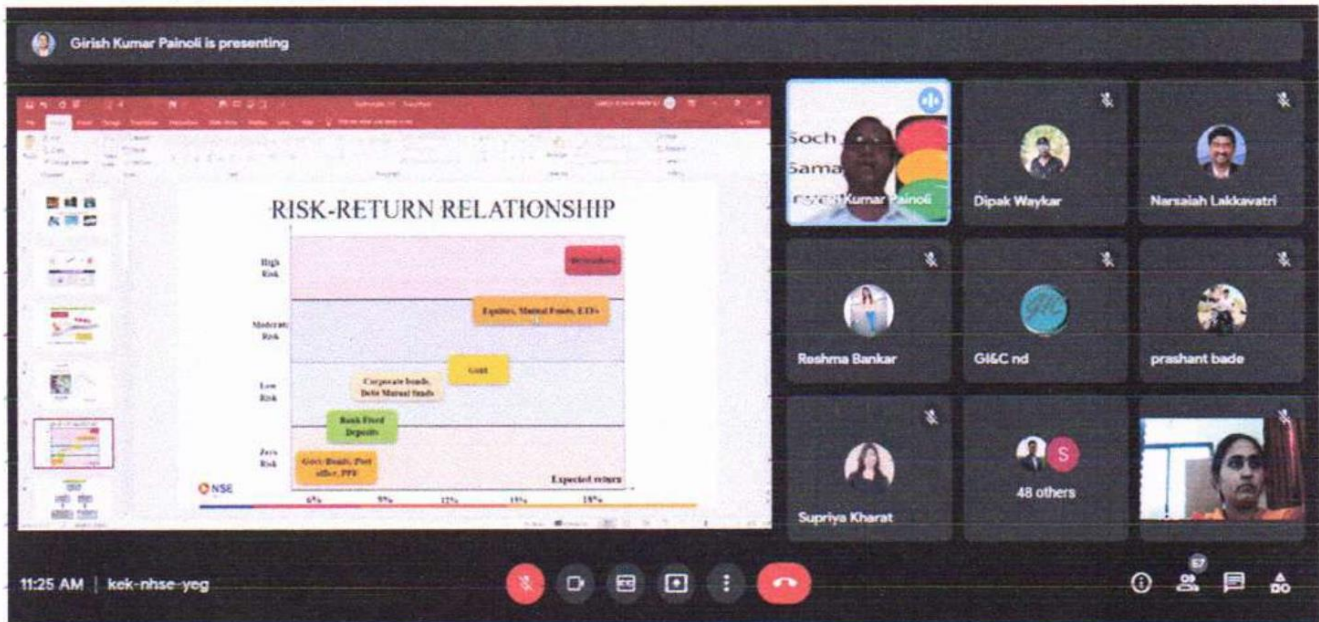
Girish Kumar Painoli is presenting

RISK-RETURN RELATIONSHIP

High Risk

Moderate Risk

Low Risk

Zero Risk

Derivatives

Equities, Mutual Funds, ETFs

Gold

Corporate bonds, Debt Mutual funds

Bank Fixed Deposits

Govt. Bonds, Post office, PPF

Expected return

6% 9% 12% 15% 18%

NSE

Soch Sama

Girish Kumar Painoli

Dipak Waykar

Narsaiah Lakkavatri

Reshma Bankar

GI&C nd

prashant bade

Supriya Kharat

48 others

11:25 AM | kek-nhse-yeg

57